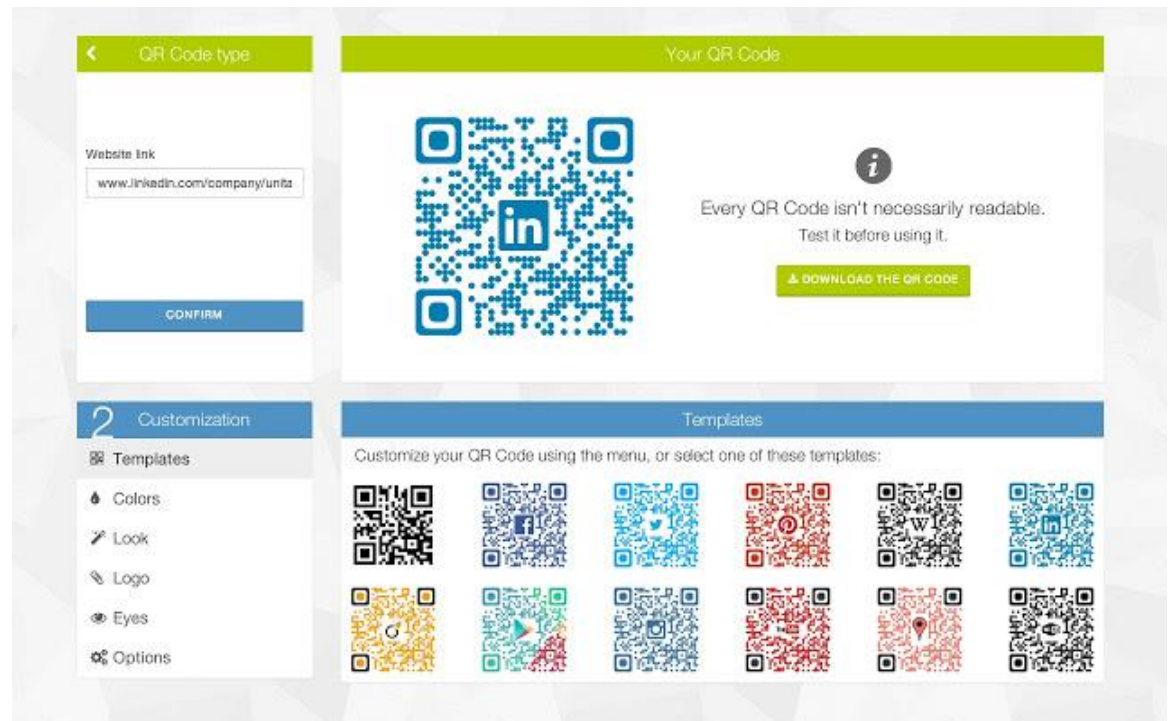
QR Code type

Website link

www.linkedin.com/company/unitz

CONFIRM

Your QR Code

in

Every QR Code isn't necessarily readable.
Test it before using it.

DOWNLOAD THE QR CODE

2 Customization

Templates

Colors

Look

Logo

Eyes

Options

Templates

Customize your QR Code using the menu, or select one of these templates: